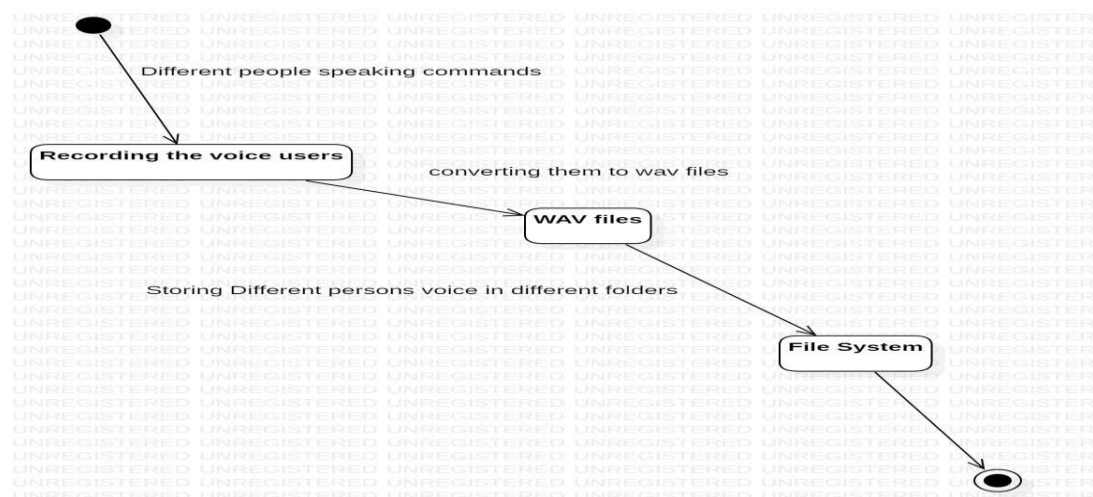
Different people speaking commands

Recording the voice users

converting them to wav files

WAV files

Storing Different persons voice in different folders

File System

UNREGISTERED UNREGISTERED UNREGISTERED UNREGISTERED UNREGISTERED UNREGISTER